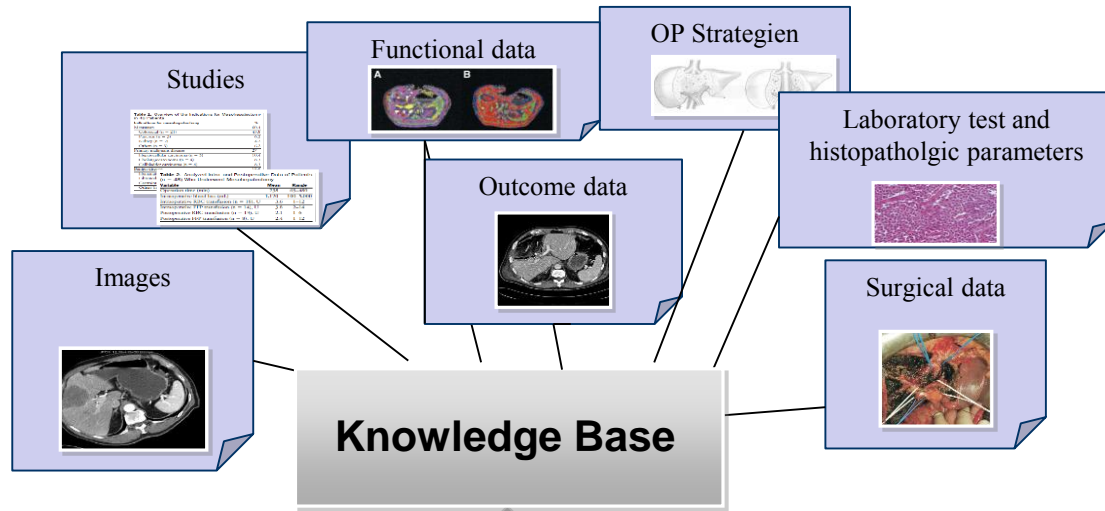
Studies

Table 2. Analyzed Intra- and Postoperative Data of Patients

| Variable | Mean | Range |
|---|---|---|
| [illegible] | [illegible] | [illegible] |

Functional data

A

B

OP Strategien

Laboratory test and histopatholgic parameters

Outcome data

Images

Surgical data

Knowledge Base